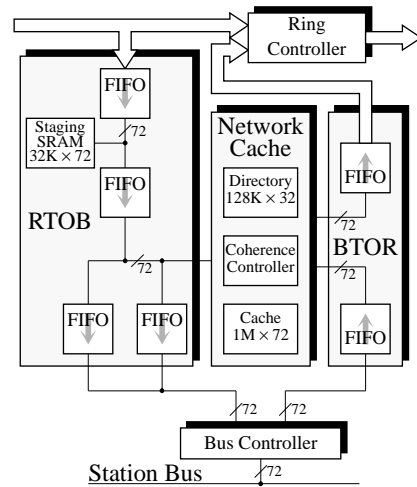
Ring Controller

FIFO

Staging SRAM $32K \times 72$

72

FIFO

RTOB

72

FIFO

FIFO

Network Cache

Directory $128K \times 32$

Coherence Controller

Cache $1M \times 72$

72

72

FIFO

BTOR

FIFO

72

72

Bus Controller

Station Bus

72